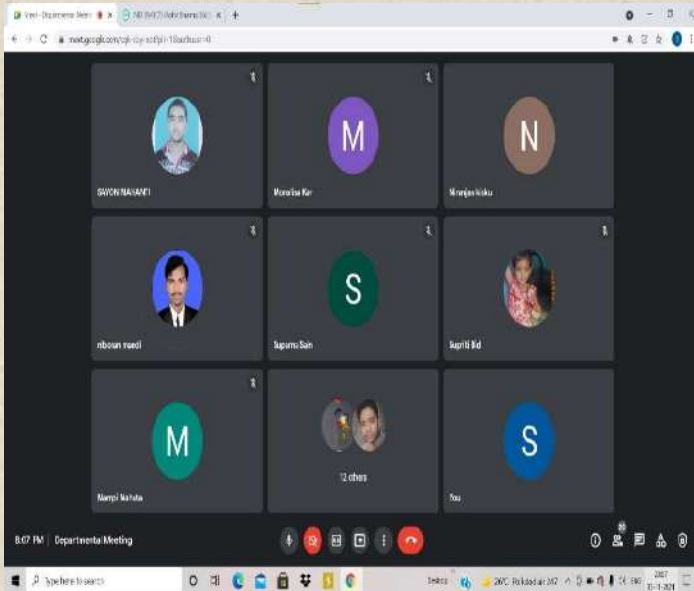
Meet - Departmental Meeting
meet.google.com/
M
N
SAYON MAHANTI
Monalisa Kar
Niranjan Hisku
S
niboran mardi
Suparna Sain
Supriti Bid
M
S
12 others
Mampi Mahata
You
8:07 PM | Departmental Meeting
Type here to search
26°C
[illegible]